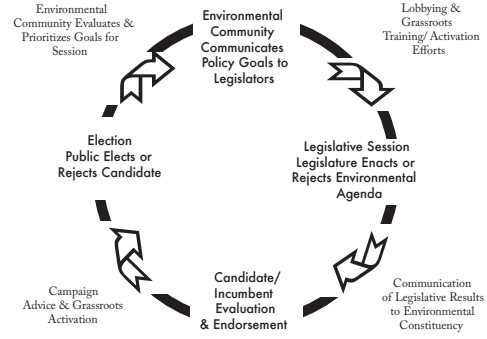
Environmental Community Communicates Policy Goals to Legislators

Lobbying & Grassroots Training/ Activation Efforts

Legislative Session Legislature Enacts or Rejects Environmental Agenda

Communication of Legislative Results to Environmental Constituency

Candidate/ Incumbent Evaluation & Endorsement

Campaign Advice & Grassroots Activation

Election Public Elects or Rejects Candidate

Environmental Community Evaluates & Prioritizes Goals for Session